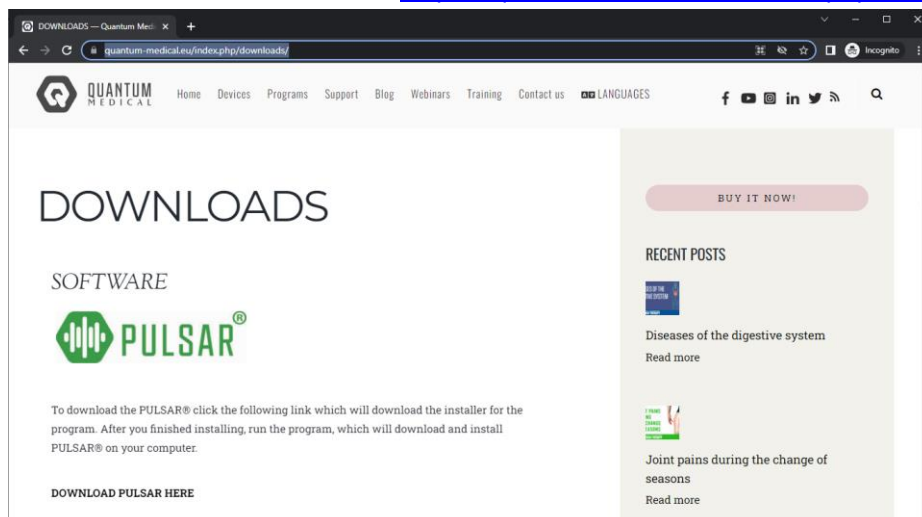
DOWNLOADS — Quantum Medi ×
+
quantum-medical.eu/index.php/downloads/
Incognito

QUANTUM MEDICAL
Home Devices Programs Support Blog Webinars Training Contact us LANGUAGES

DOWNLOADS

SOFTWARE

PULSAR®

To download the PULSAR® click the following link which will download the installer for the program. After you finished installing, run the program, which will download and install PULSAR® on your computer.

DOWNLOAD PULSAR HERE

BUY IT NOW!

RECENT POSTS

Diseases of the digestive system
Read more

Joint pains during the change of seasons
Read more